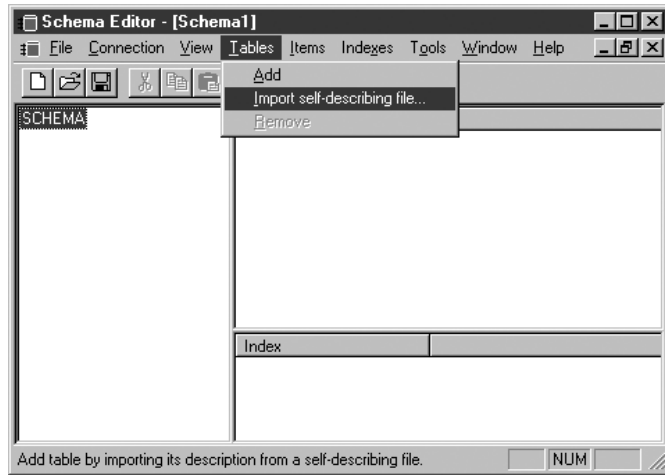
Schema Editor - [Schema1]

File Connection View Tables Items Indexes Tools Window Help

Add
Import self-describing file...
Remove

SCHEMA

Index

Add table by importing its description from a self-describing file.

NUM